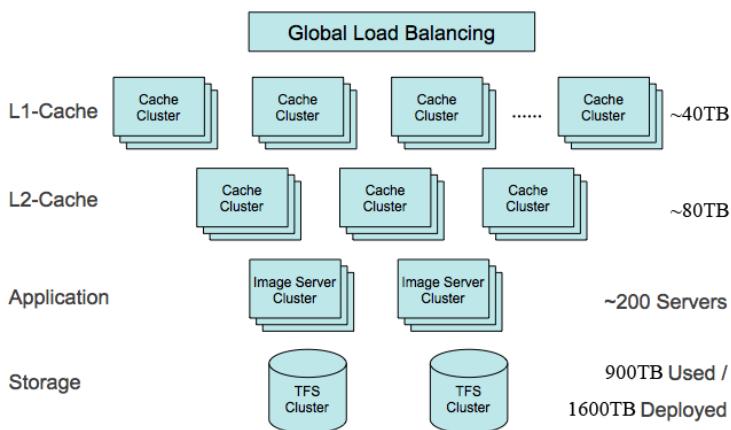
Global Load Balancing

L1-Cache

Cache Cluster

Cache Cluster

Cache Cluster

......

Cache Cluster

~40TB

L2-Cache

Cache Cluster

Cache Cluster

Cache Cluster

~80TB

Application

Image Server Cluster

Image Server Cluster

~200 Servers

Storage

TFS Cluster

TFS Cluster

900TB Used / 1600TB Deployed